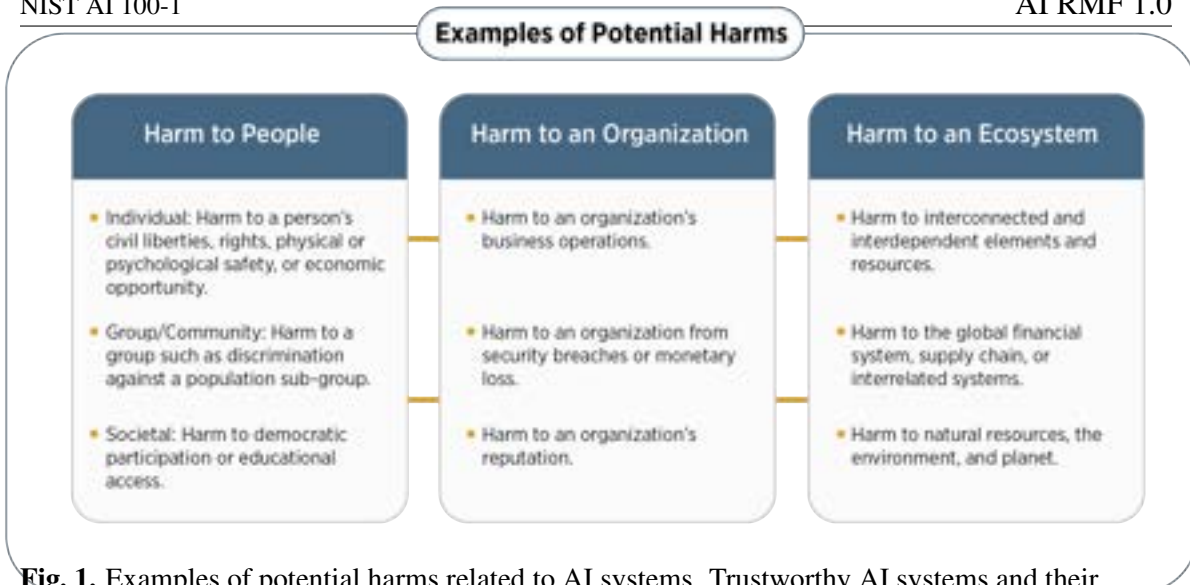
NIST AI 100-1

AI RMF 1.0

Examples of Potential Harms

Harm to People

• Individual: Harm to a person's civil liberties, rights, physical or psychological safety, or economic opportunity.

• Group/Community: Harm to a group such as discrimination against a population sub-group.

• Societal: Harm to democratic participation or educational access.

Harm to an Organization

• Harm to an organization's business operations.

• Harm to an organization from security breaches or monetary loss.

• Harm to an organization's reputation.

Harm to an Ecosystem

• Harm to interconnected and interdependent elements and resources.

• Harm to the global financial system, supply chain, or interrelated systems.

• Harm to natural resources, the environment, and planet.

Fig. 1. Examples of potential harms related to AI systems. Trustworthy AI systems and their